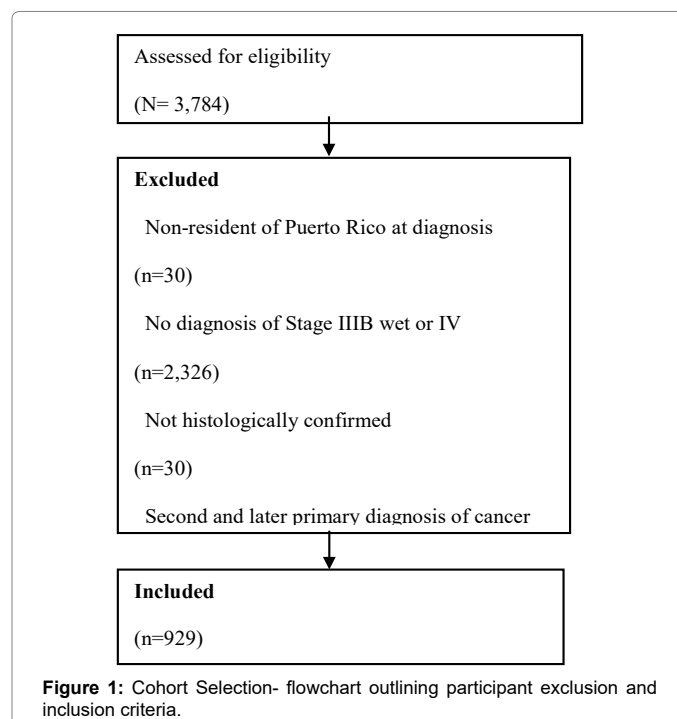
Assessed for eligibility

(N= 3,784)

**Excluded**

Non-resident of Puerto Rico at diagnosis

(n=30)

No diagnosis of Stage IIIB wet or IV

(n=2,326)

Not histologically confirmed

(n=30)

Second and later primary diagnosis of cancer

**Included**

(n=929)

**Figure 1:** Cohort Selection- flowchart outlining participant exclusion and inclusion criteria.